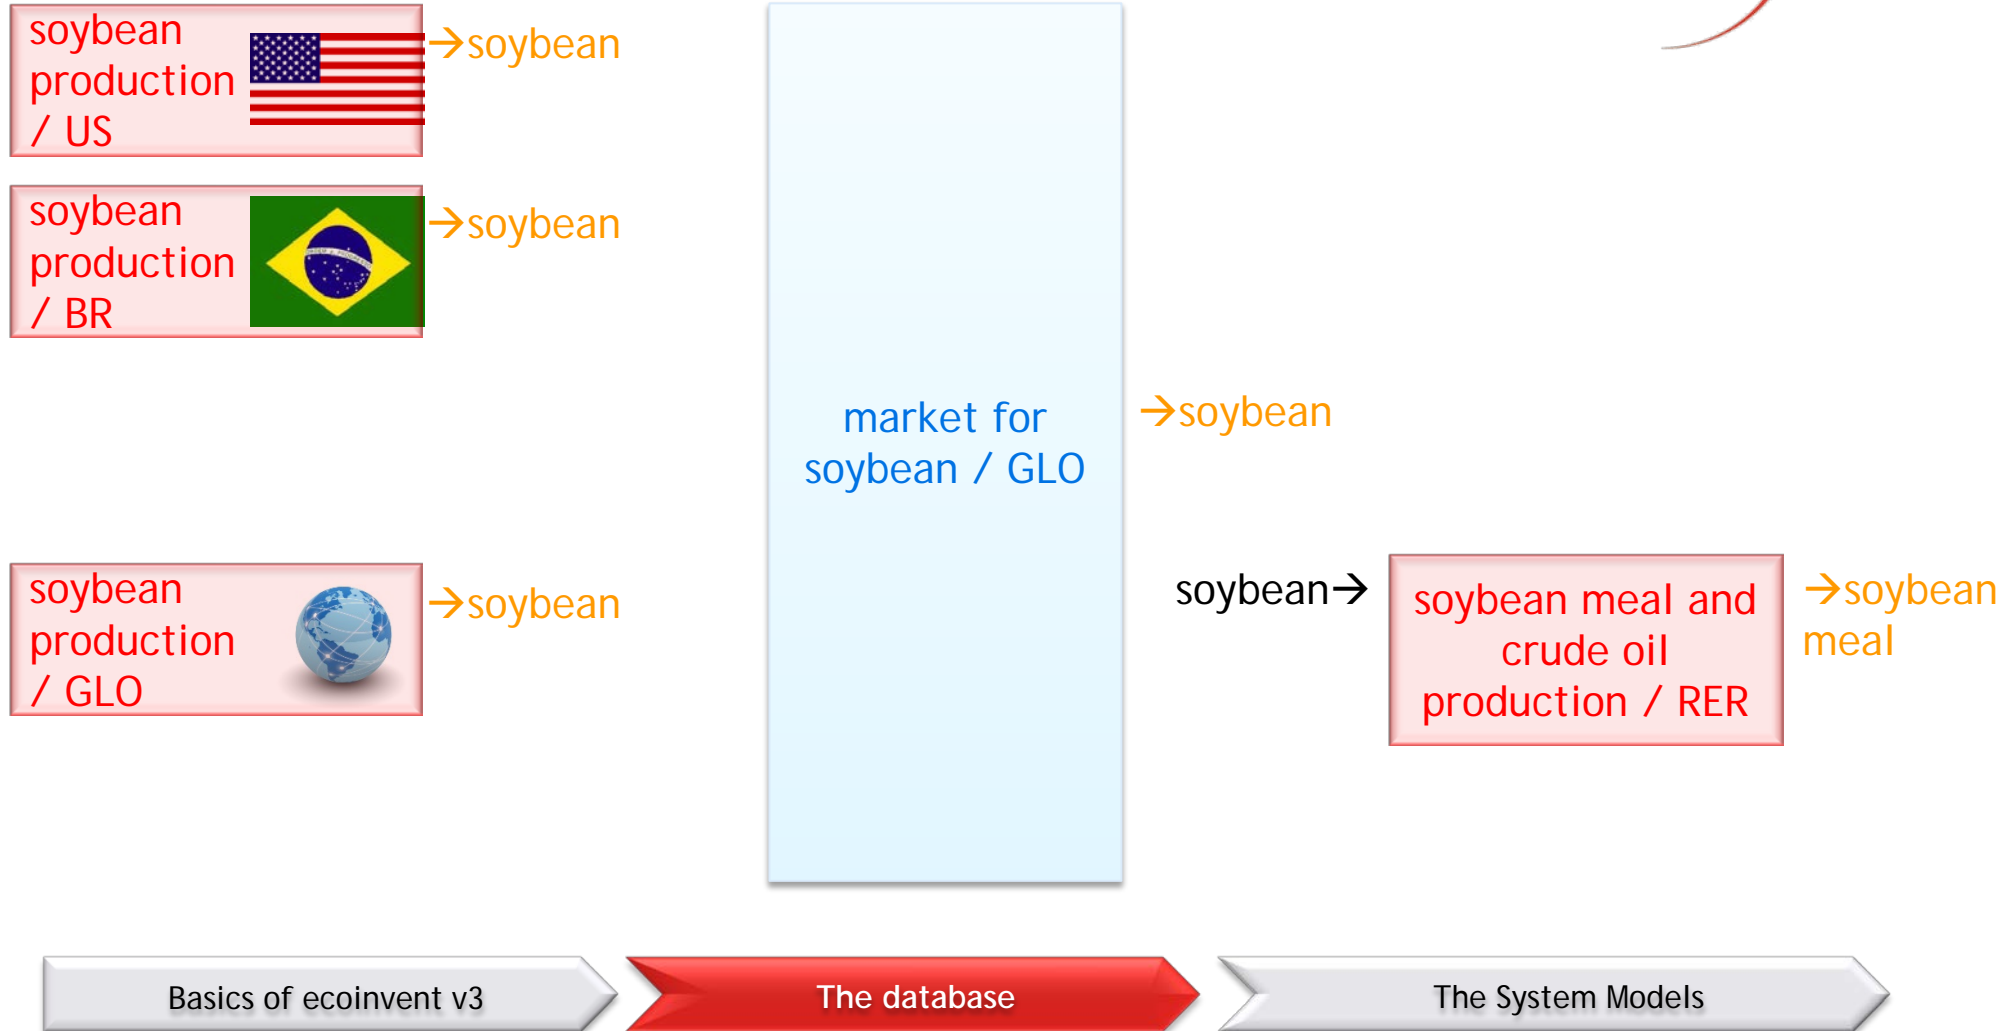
soybean production / US

→soybean

soybean production / BR

→soybean

soybean production / GLO

→soybean

market for soybean / GLO

→soybean

soybean→

soybean meal and crude oil production / RER

→soybean meal

Basics of ecoinvent v3

The database

The System Models